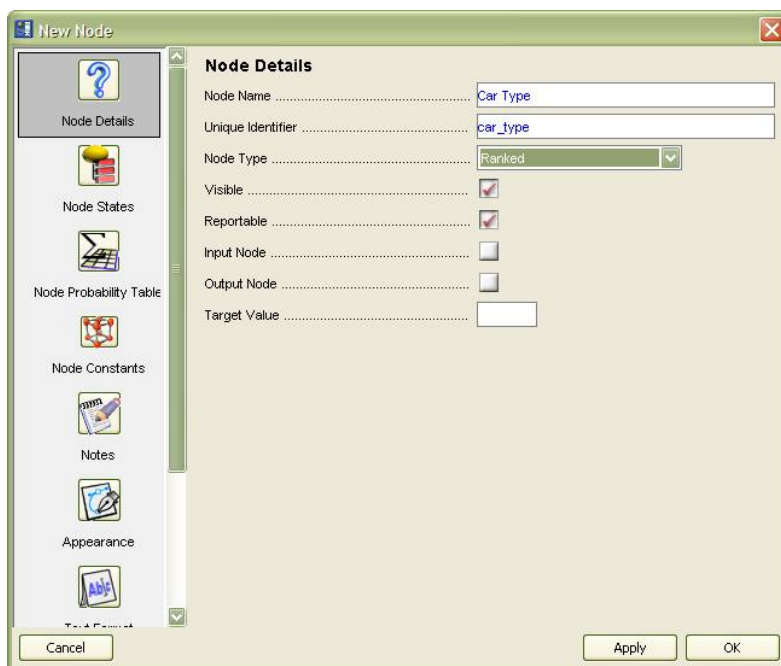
New Node

Node Details

Node States

Node Probability Table

Node Constants

Notes

Appearance

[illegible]

Node Details

Node Name ........................................ Car Type

Unique Identifier ........................................ car_type

Node Type ........................................ Ranked

Visible ........................................

Reportable ........................................

Input Node ........................................

Output Node ........................................

Target Value ........................................

Cancel

Apply

OK